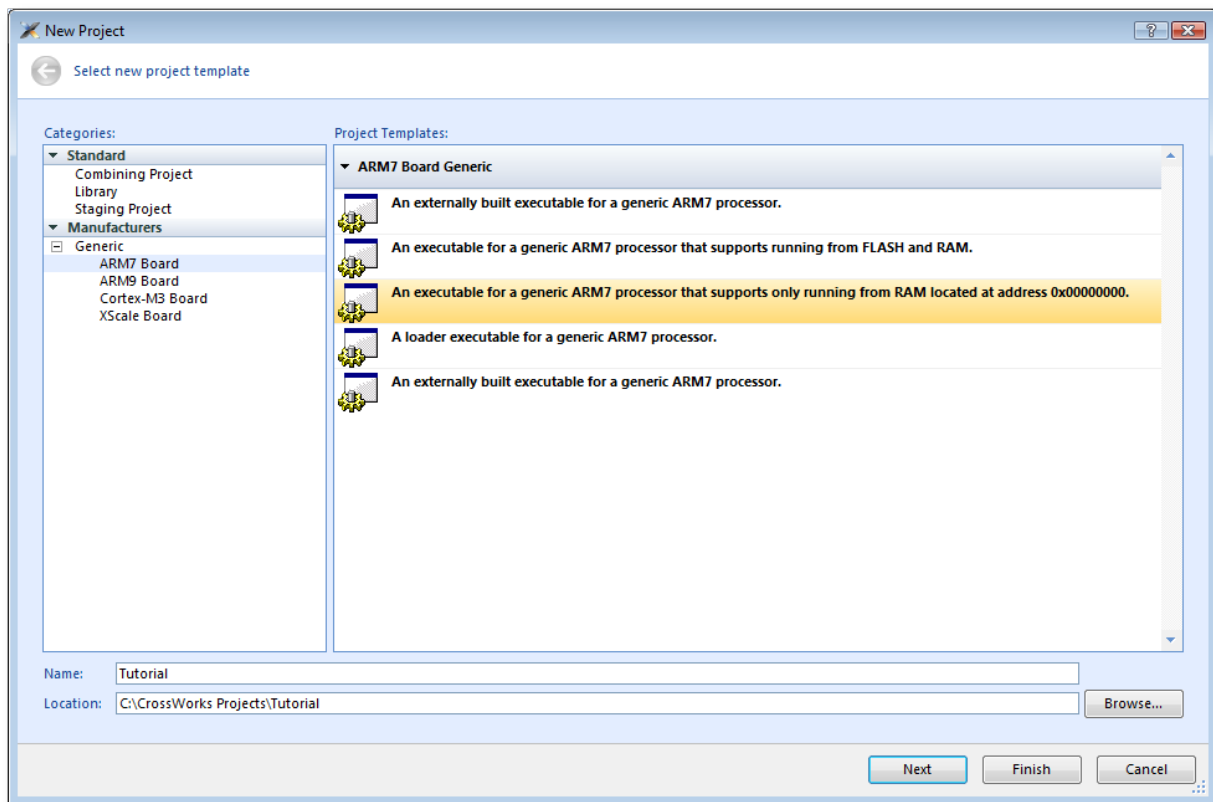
New Project

?

Select new project template

Categories:

Standard
Combining Project
Library
Staging Project
Manufacturers
Generic
ARM7 Board
ARM9 Board
Cortex-M3 Board
XScale Board

Project Templates:

ARM7 Board Generic

An externally built executable for a generic ARM7 processor.

An executable for a generic ARM7 processor that supports running from FLASH and RAM.

An executable for a generic ARM7 processor that supports only running from RAM located at address 0x00000000.

A loader executable for a generic ARM7 processor.

An externally built executable for a generic ARM7 processor.

Name: Tutorial

Location: C:\CrossWorks Projects\Tutorial

Browse...

Next

Finish

Cancel